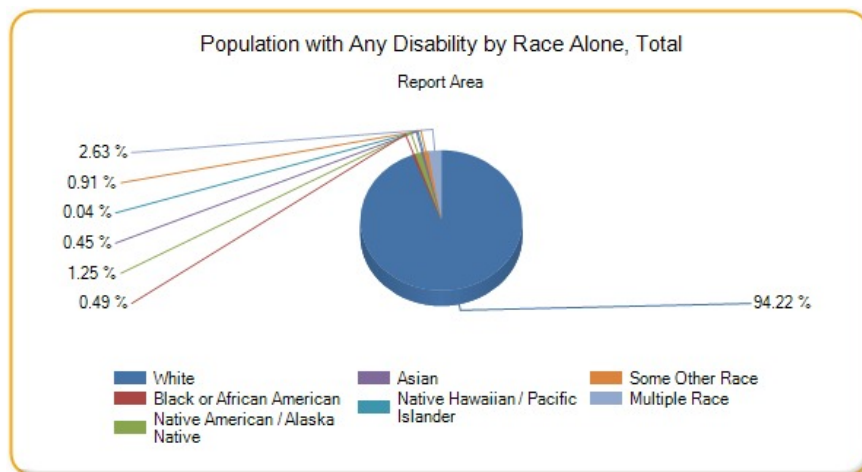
Population with Any Disability by Race Alone, Total

Report Area

2.63 %
0.91 %
0.04 %
0.45 %
1.25 %
0.49 %
94.22 %

White
Black or African American
Native American / Alaska Native
Asian
Native Hawaiian / Pacific Islander
Some Other Race
Multiple Race